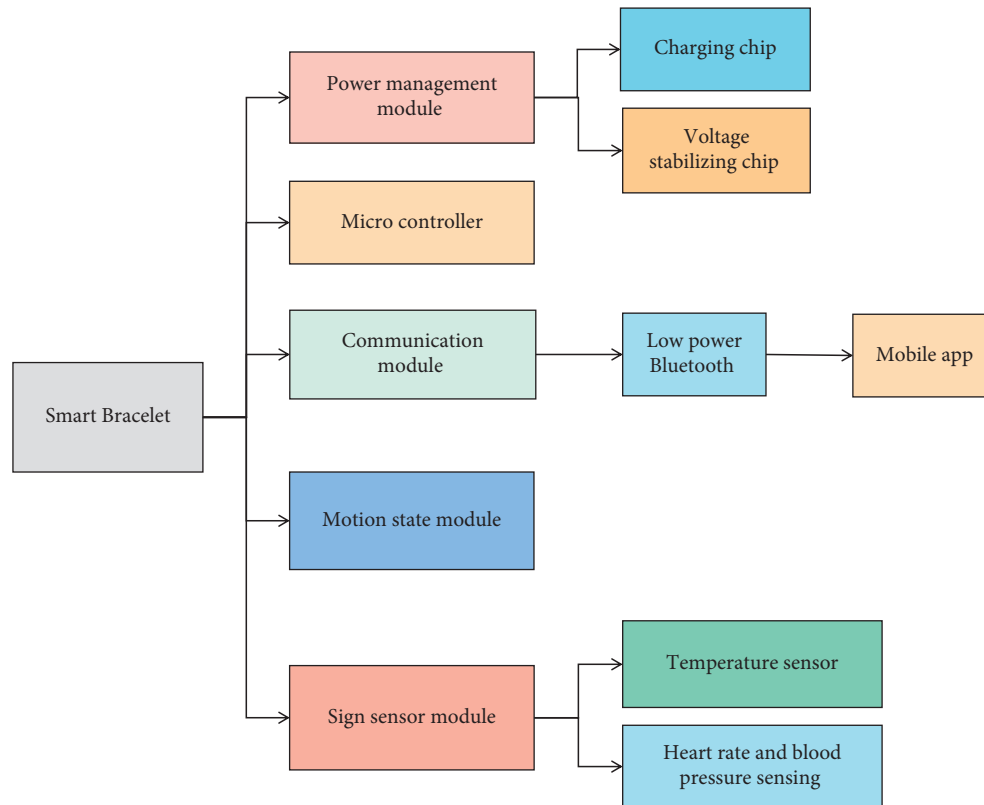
Smart Bracelet

Power management module

Charging chip

Voltage stabilizing chip

Micro controller

Communication module

Low power Bluetooth

Mobile app

Motion state module

Sign sensor module

Temperature sensor

Heart rate and blood pressure sensing